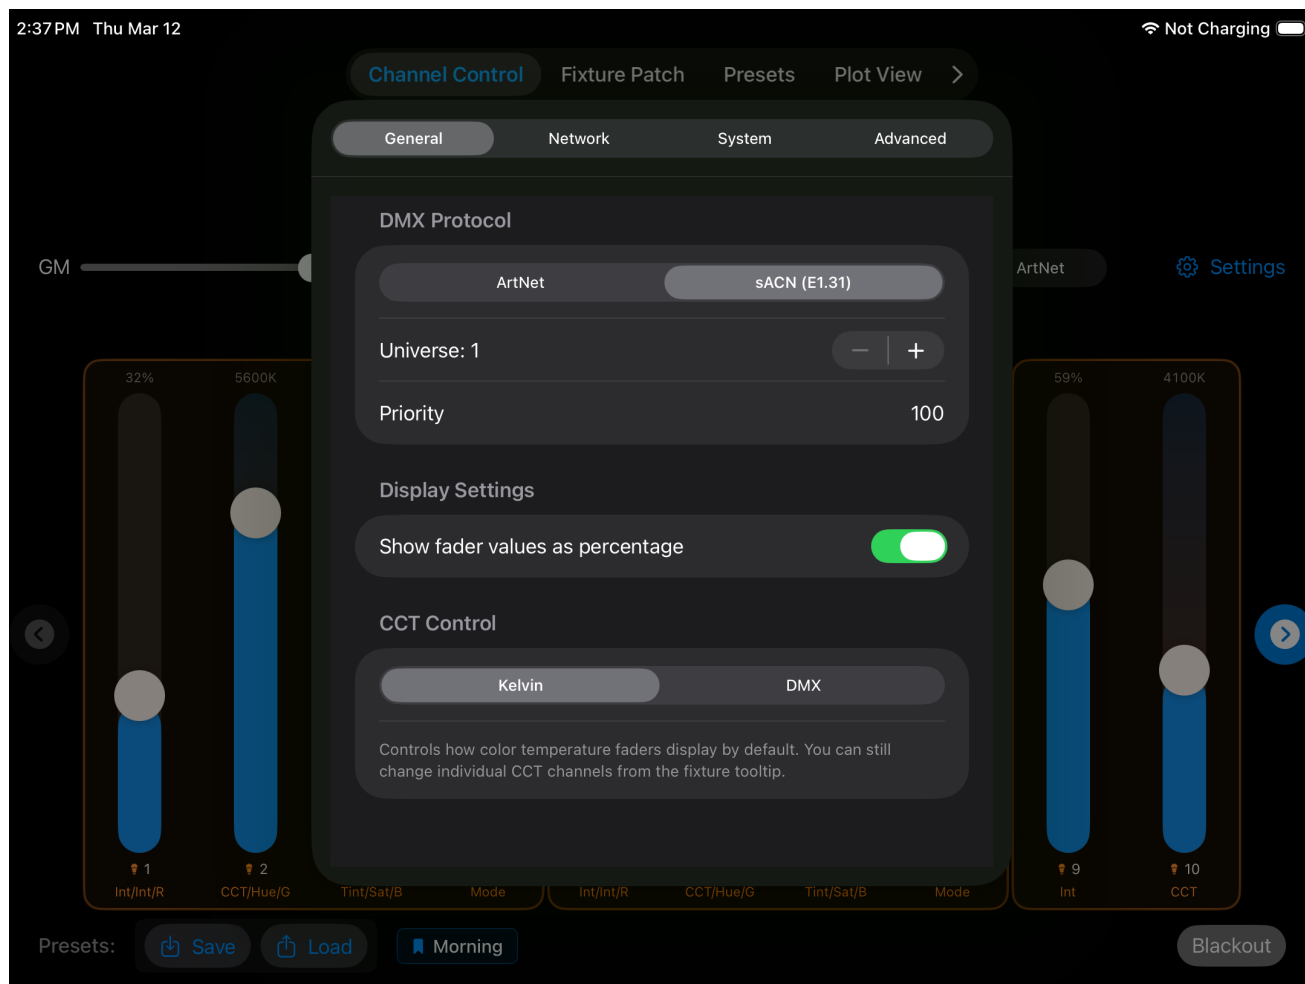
2:37 PM Thu Mar 12

Not Charging

Channel Control Fixture Patch Presets Plot View

General Network System Advanced

DMX Protocol

ArtNet sACN (E1.31)

Universe: 1

Priority 100

Display Settings

Show fader values as percentage

CCT Control

Kelvin DMX

Controls how color temperature faders display by default. You can still change individual CCT channels from the fixture tooltip.

GM

ArtNet

Settings

32% 5600K

1 2

Int/Int/R CCT/Hue/G Tint/Sat/B Mode Int/Int/R CCT/Hue/G Tint/Sat/B Mode

59% 4100K

9 10

Int CCT

Presets: Save Load Morning

Blackout